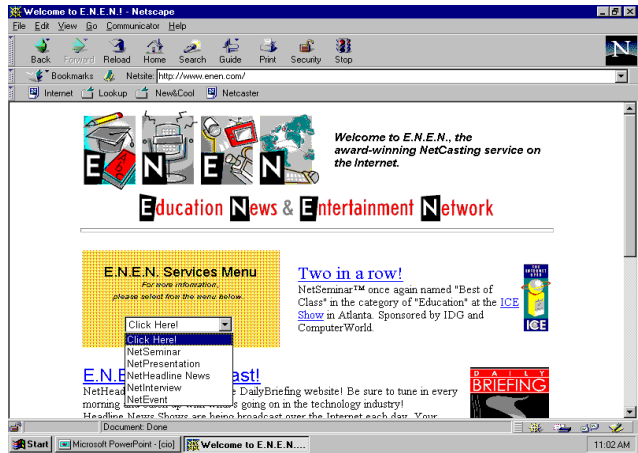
Welcome to E.N.E.N.! - Netscape

File Edit View Go Communicator Help

Back Forward Reload Home Search Guide Print Security Stop

Bookmarks Netsite: http://www.enen.com/

Internet Lookup New&Cool Netcaster

E N E N

Welcome to E.N.E.N., the award-winning NetCasting service on the Internet.

Education News & Entertainment Network

E.N.E.N. Services Menu

For more information, please select from the menu below.

Click Here!

Click Here!
NetSeminar
NetPresentation
NetHeadline News
NetInterview
NetEvent

Two in a row!

NetSeminar™ once again named "Best of Class" in the category of "Education" at the ICE Show in Atlanta. Sponsored by IDG and ComputerWorld.

ICE

E.N.E.N. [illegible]ast!

NetHead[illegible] DailyBriefing website! Be sure to tune in every morning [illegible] going on in the technology industry!

Headline News Shows are being broadcast over the Internet each day. Your

DAILY BRIEFING

Document: Done

Start Microsoft PowerPoint - [cio] Welcome to E.N.E.N.... 11:02 AM